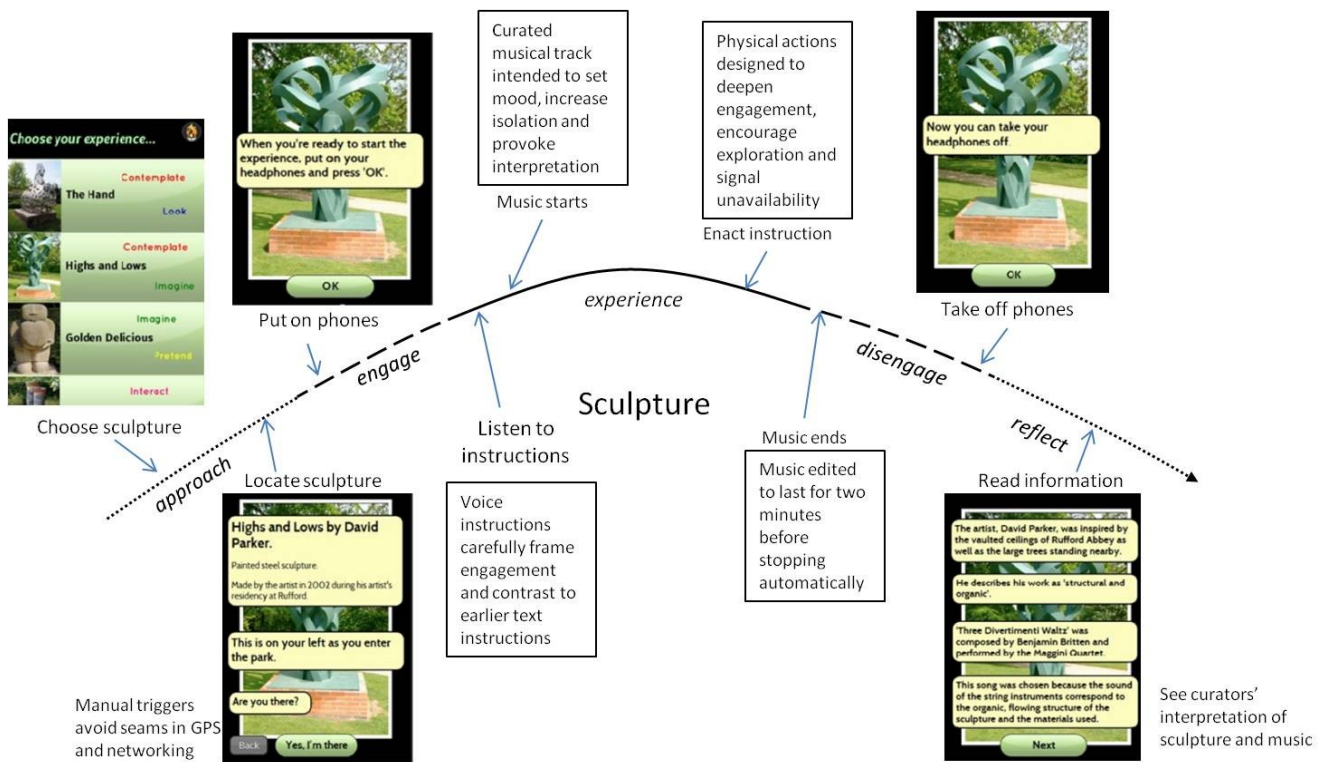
Choose your experience...

The Hand
Contemplate
Look

Highs and Lows
Contemplate
Imagine

Golden Delicious
Imagine
Pretend

Interact

Choose sculpture

When you're ready to start the experience, put on your headphones and press 'OK'.

OK

Put on phones

Curated musical track intended to set mood, increase isolation and provoke interpretation

Music starts

Physical actions designed to deepen engagement, encourage exploration and signal unavailability

Enact instruction

Now you can take your headphones off.

OK

Take off phones

experience

engage

disengage

Sculpture

approach

reflect

Locate sculpture

Listen to instructions

Music ends

Read information

Highs and Lows by David Parker.

Painted steel sculpture.

Made by the artist in 2002 during his artist's residency at Rufford.

This is on your left as you enter the park.

Are you there?

Back

Yes, I'm there

Manual triggers avoid seams in GPS and networking

Voice instructions carefully frame engagement and contrast to earlier text instructions

Music edited to last for two minutes before stopping automatically

The artist, David Parker, was inspired by the vaulted ceilings of Rufford Abbey as well as the large trees standing nearby.

He describes his work as 'structural and organic'.

'Three Divertimenti Waltz' was composed by Benjamin Britten and performed by the Maggini Quartet.

This song was chosen because the sound of the string instruments correspond to the organic, flowing structure of the sculpture and the materials used.

Next

See curators' interpretation of sculpture and music